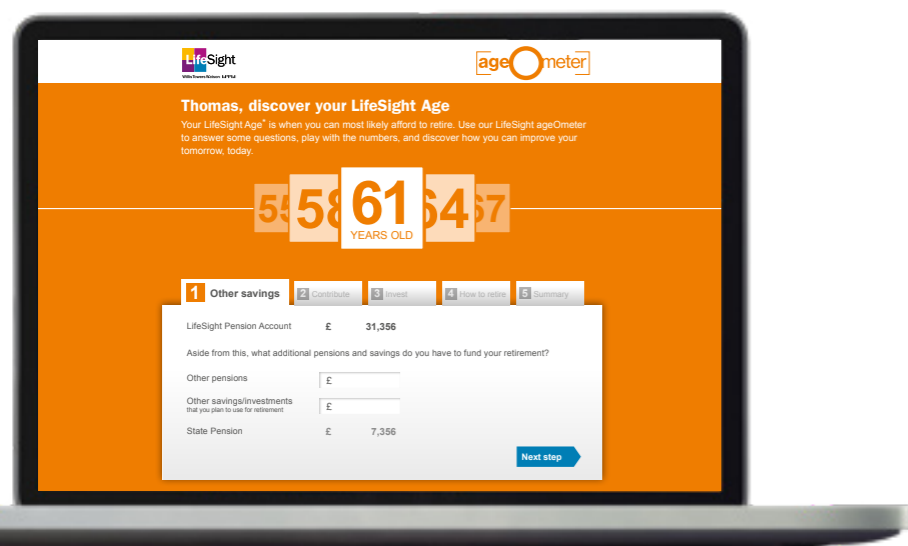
LifeSight
Willis Towers Watson

ageOmeter

Thomas, discover your LifeSight Age

Your LifeSight Age* is when you can most likely afford to retire. Use our LifeSight ageOmeter to answer some questions, play with the numbers, and discover how you can improve your tomorrow, today.

55 58 61 64 67
YEARS OLD

1 Other savings 2 Contribute 3 Invest 4 How to retire 5 Summary

LifeSight Pension Account £ 31,356

Aside from this, what additional pensions and savings do you have to fund your retirement?

Other pensions £

Other savings/investments that you plan to use for retirement £

State Pension £ 7,356

Next step